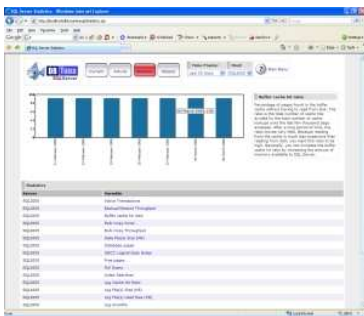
SQL Server Statistics - Windows Internet Explorer

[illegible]

SQL Server Statistics

Current

Buffer cache hit ratio

Percentage of pages found in the buffer cache without having to read from disk. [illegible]

Statistics

| Statistic |
|---|
| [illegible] |
| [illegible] |
| Buffer cache hit ratio |
| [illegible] |
| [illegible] |
| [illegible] |
| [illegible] |
| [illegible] |
| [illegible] |
| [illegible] |
| Free pages |
| Full Scans |
| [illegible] |
| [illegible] |
| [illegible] |
| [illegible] |
| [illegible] |